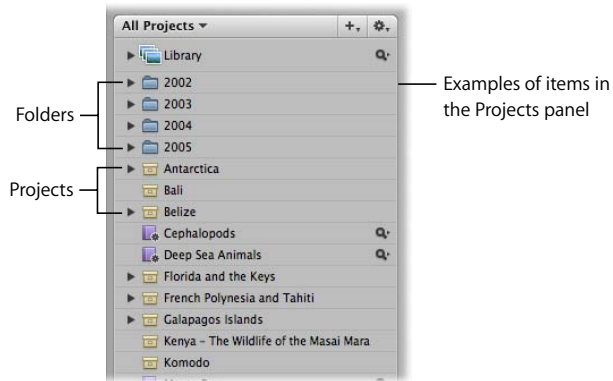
All Projects

Library

2002

2003

2004

2005

Antarctica

Bali

Belize

Cephalopods

Deep Sea Animals

Florida and the Keys

French Polynesia and Tahiti

Galapagos Islands

Kenya - The Wildlife of the Masai Mara

Komodo

Folders

Projects

Examples of items in the Projects panel